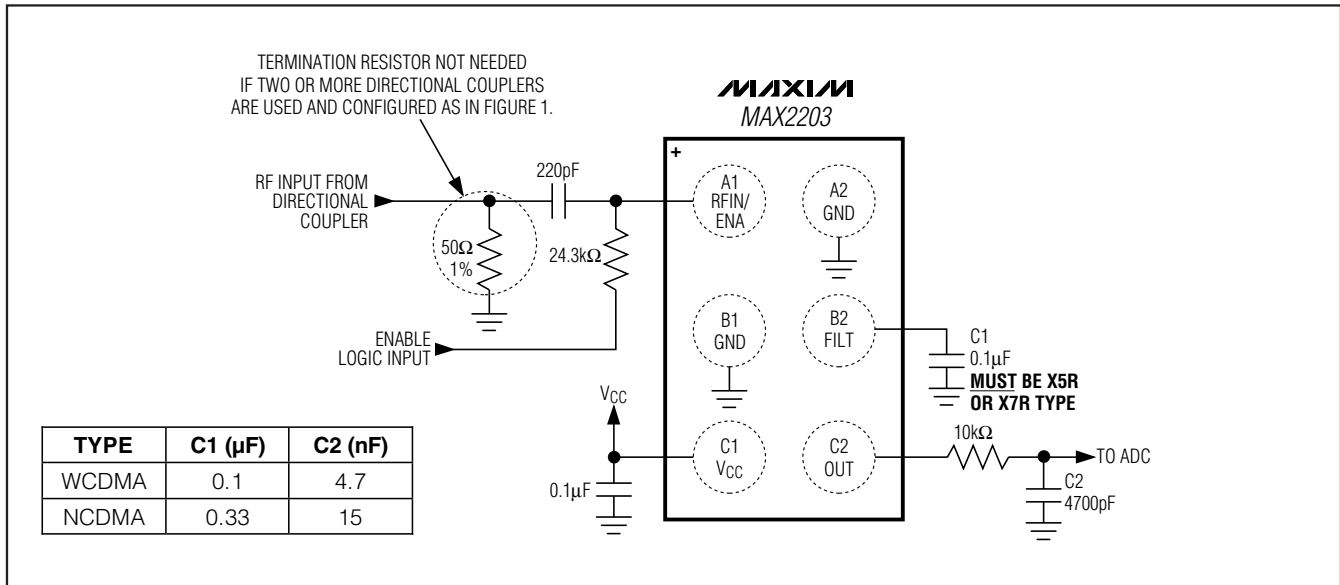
TERMINATION RESISTOR NOT NEEDED IF TWO OR MORE DIRECTIONAL COUPLERS ARE USED AND CONFIGURED AS IN FIGURE 1.

MAXIM
MAX2203

RF INPUT FROM DIRECTIONAL COUPLER

220pF

$50\Omega$
1%

$24.3k\Omega$

ENABLE LOGIC INPUT

+

A1
RFIN/
ENA

A2
GND

B1
GND

B2
FILT

C1
$0.1\mu F$
**MUST BE X5R OR X7R TYPE**

$V_{CC}$

C1
$V_{CC}$

C2
OUT

$10k\Omega$

TO ADC

$0.1\mu F$

C2
4700pF

| TYPE | C1 (µF) | C2 (nF) |
|---|---|---|
| WCDMA | 0.1 | 4.7 |
| NCDMA | 0.33 | 15 |